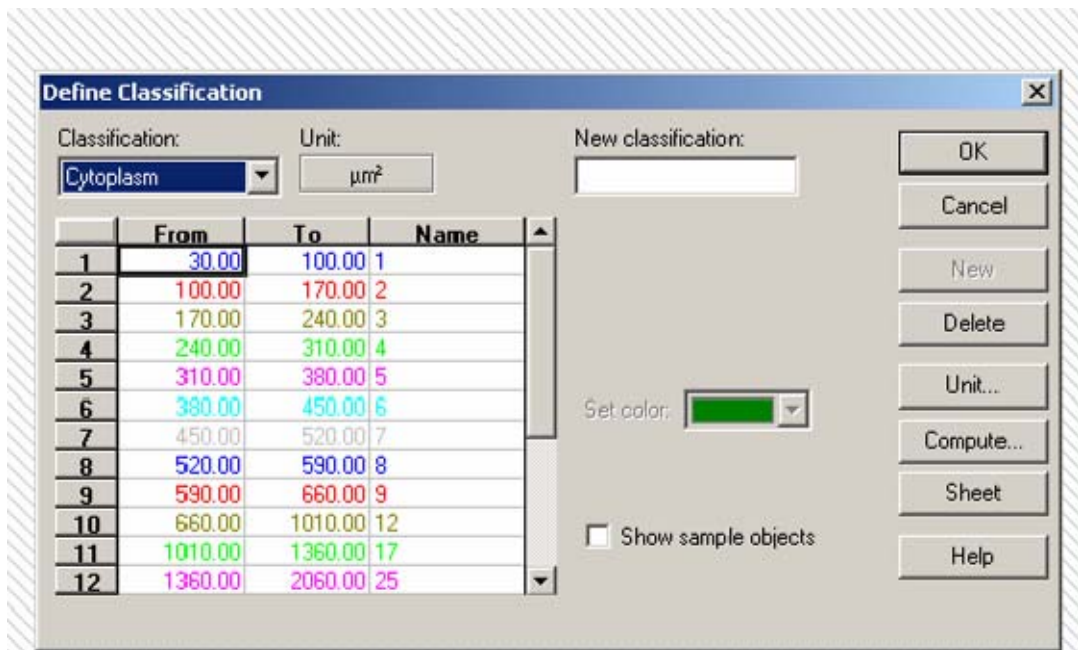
Define Classification

Classification:
Cytoplasm

Unit:
µm²

New classification:

OK
Cancel
New
Delete
Unit...
Compute...
Sheet
Help

| | From | To | Name |
|---|---|---|---|
| 1 | 30.00 | 100.00 | 1 |
| 2 | 100.00 | 170.00 | 2 |
| 3 | 170.00 | 240.00 | 3 |
| 4 | 240.00 | 310.00 | 4 |
| 5 | 310.00 | 380.00 | 5 |
| 6 | 380.00 | 450.00 | 6 |
| 7 | 450.00 | 520.00 | 7 |
| 8 | 520.00 | 590.00 | 8 |
| 9 | 590.00 | 660.00 | 9 |
| 10 | 660.00 | 1010.00 | 12 |
| 11 | 1010.00 | 1360.00 | 17 |
| 12 | 1360.00 | 2060.00 | 25 |

Set color:

Show sample objects